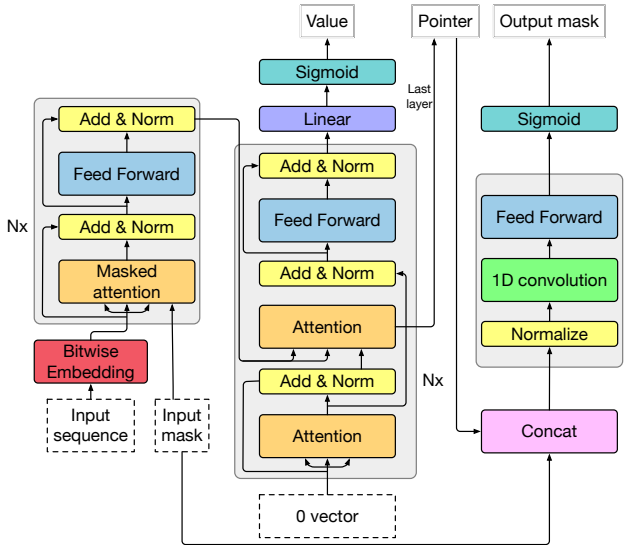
Value

Pointer

Output mask

Sigmoid

Last layer

Linear

Sigmoid

Add & Norm

Feed Forward

Add & Norm

Masked attention

Nx

Bitwise Embedding

Input sequence

Input mask

Add & Norm

Feed Forward

Add & Norm

Attention

Add & Norm

Attention

Nx

0 vector

Feed Forward

1D convolution

Normalize

Concat